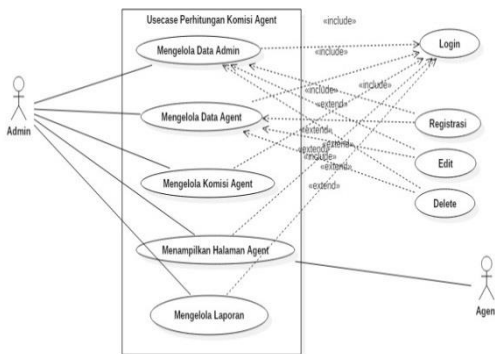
Usecase Perhitungan Komisi Agent

Mengelola Data Admin

Mengelola Data Agent

Mengelola Komisi Agent

Menampilkan Halaman Agent

Mengelola Laporan

Admin

Agen

Login

Registrasi

Edit

Delete

«include»
«include»
«include»
«include»
«extend»
«extend»
«extend»
«extend»
«include»
«extend»
«extend»
«extend»